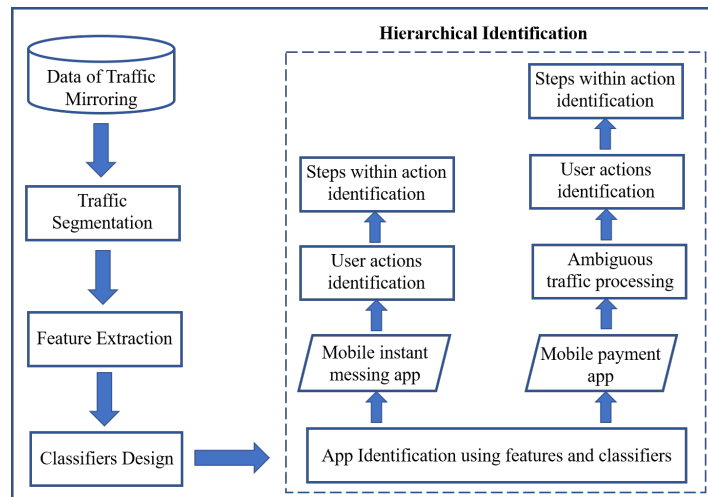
Data of Traffic Mirroring

Traffic Segmentation

Feature Extraction

Classifiers Design

Hierarchical Identification

Steps within action identification

User actions identification

Mobile instant messing app

Steps within action identification

User actions identification

Ambiguous traffic processing

Mobile payment app

App Identification using features and classifiers